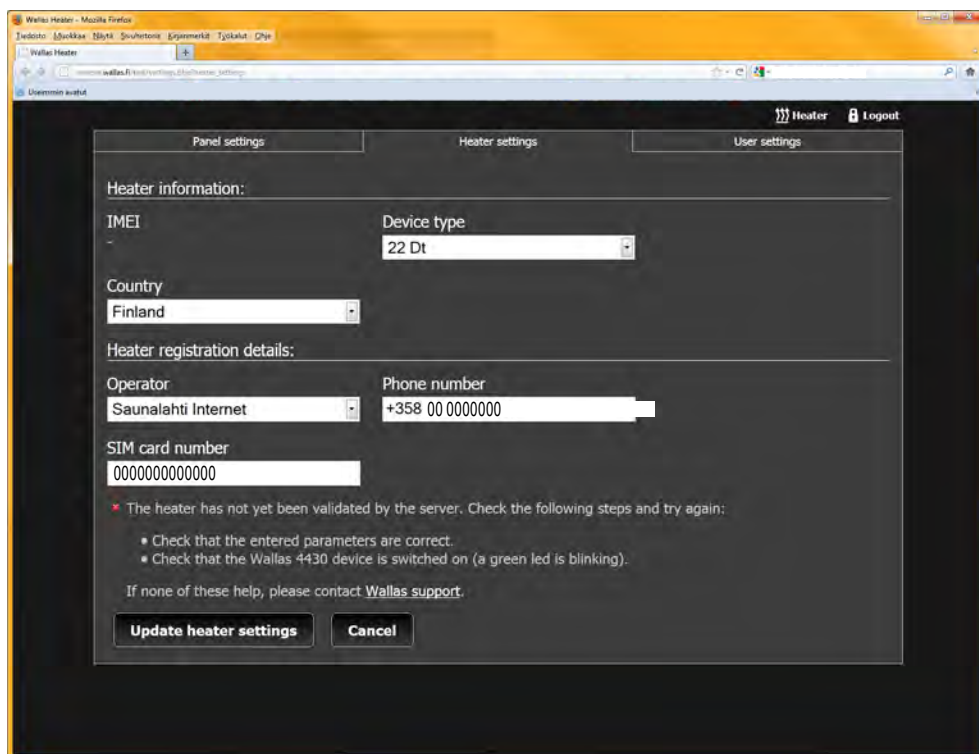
Wallas Heater - Mozilla Firefox

Tiedosto Muokkaa Näytä Sivuhistoria Kirjanmerkit Työkalut Ohje

Wallas Heater

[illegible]wallas.fi/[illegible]

Useimmin avatut

Heater Logout

Panel settings | Heater settings | User settings

Heater information:

IMEI
-

Device type
22 Dt

Country
Finland

Heater registration details:

Operator
Saunalahti Internet

Phone number
+358 00 0000000

SIM card number
0000000000000

* The heater has not yet been validated by the server. Check the following steps and try again:

• Check that the entered parameters are correct.
• Check that the Wallas 4430 device is switched on (a green led is blinking).

If none of these help, please contact Wallas support.

Update heater settings

Cancel